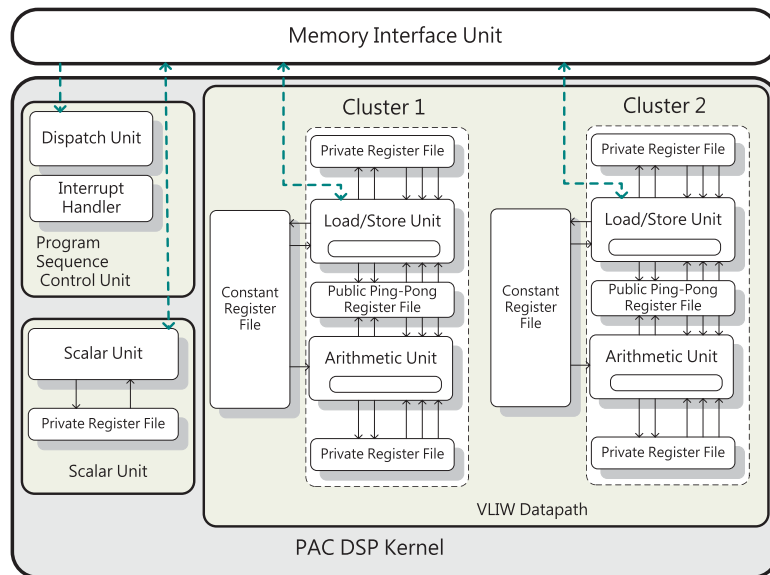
Memory Interface Unit

Dispatch Unit

Interrupt Handler

Program Sequence Control Unit

Scalar Unit

Private Register File

Scalar Unit

Cluster 1

Private Register File

Constant Register File

Load/Store Unit

Public Ping-Pong Register File

Arithmetic Unit

Private Register File

Cluster 2

Private Register File

Constant Register File

Load/Store Unit

Public Ping-Pong Register File

Arithmetic Unit

Private Register File

VLIW Datapath

PAC DSP Kernel